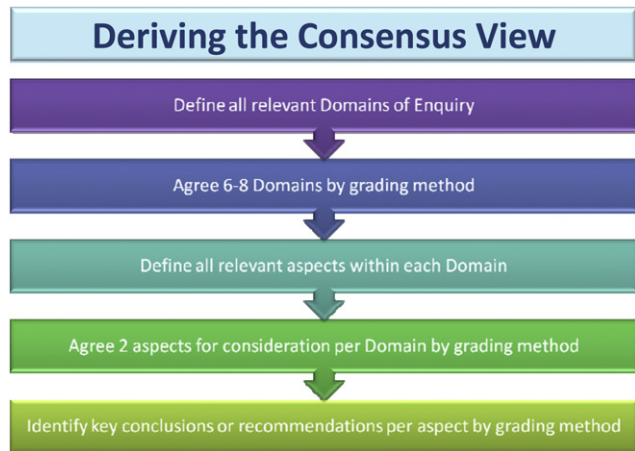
Deriving the Consensus View

Define all relevant Domains of Enquiry

Agree 6-8 Domains by grading method

Define all relevant aspects within each Domain

Agree 2 aspects for consideration per Domain by grading method

Identify key conclusions or recommendations per aspect by grading method